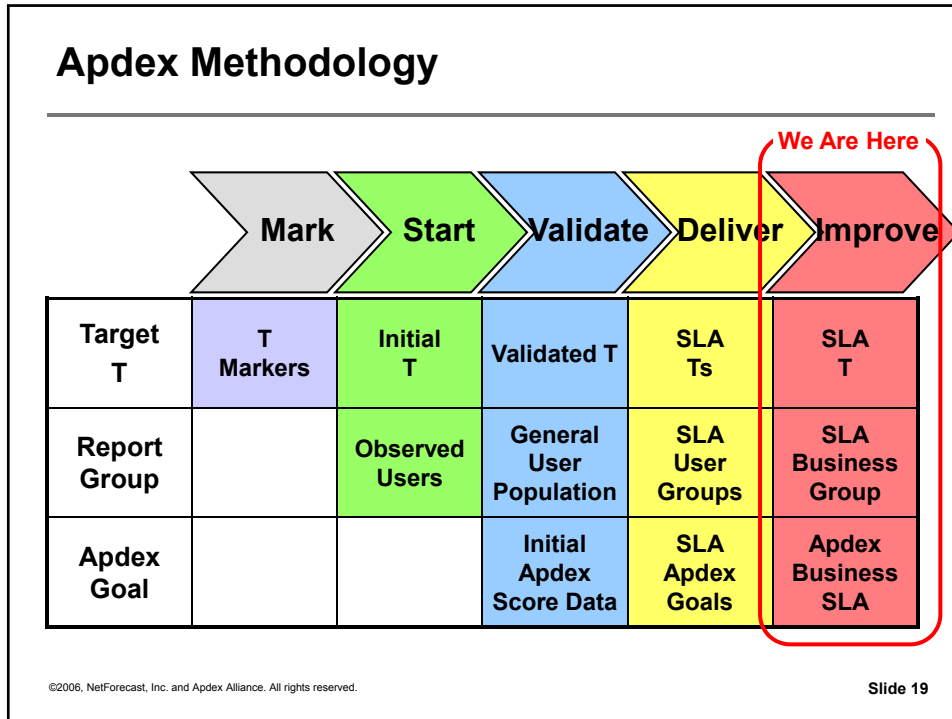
Apdex Methodology

We Are Here

Mark Start Validate Deliver Improve

| | | | | | |
|---|---|---|---|---|---|
| Target T | T Markers | Initial T | Validated T | SLA Ts | SLA T |
| Report Group | | Observed Users | General User Population | SLA User Groups | SLA Business Group |
| Apdex Goal | | | Initial Apdex Score Data | SLA Apdex Goals | Apdex Business SLA |

©2006, NetForecast, Inc. and Apdex Alliance. All rights reserved.

Slide 19